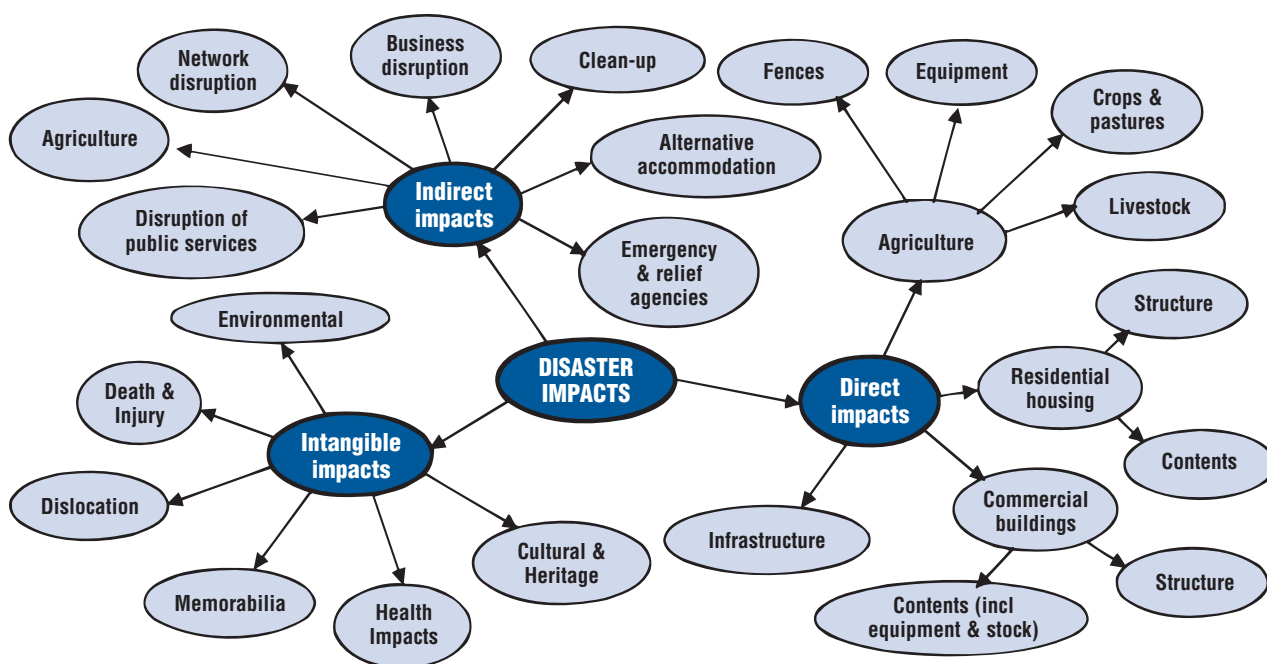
Network disruption

Business disruption

Clean-up

Fences

Equipment

Crops & pastures

Agriculture

Alternative accommodation

Livestock

Indirect impacts

Disruption of public services

Emergency & relief agencies

Agriculture

Structure

Environmental

DISASTER IMPACTS

Death & Injury

Residential housing

Direct impacts

Intangible impacts

Contents

Dislocation

Commercial buildings

Cultural & Heritage

Infrastructure

Structure

Memorabilia

Health Impacts

Contents (incl equipment & stock)